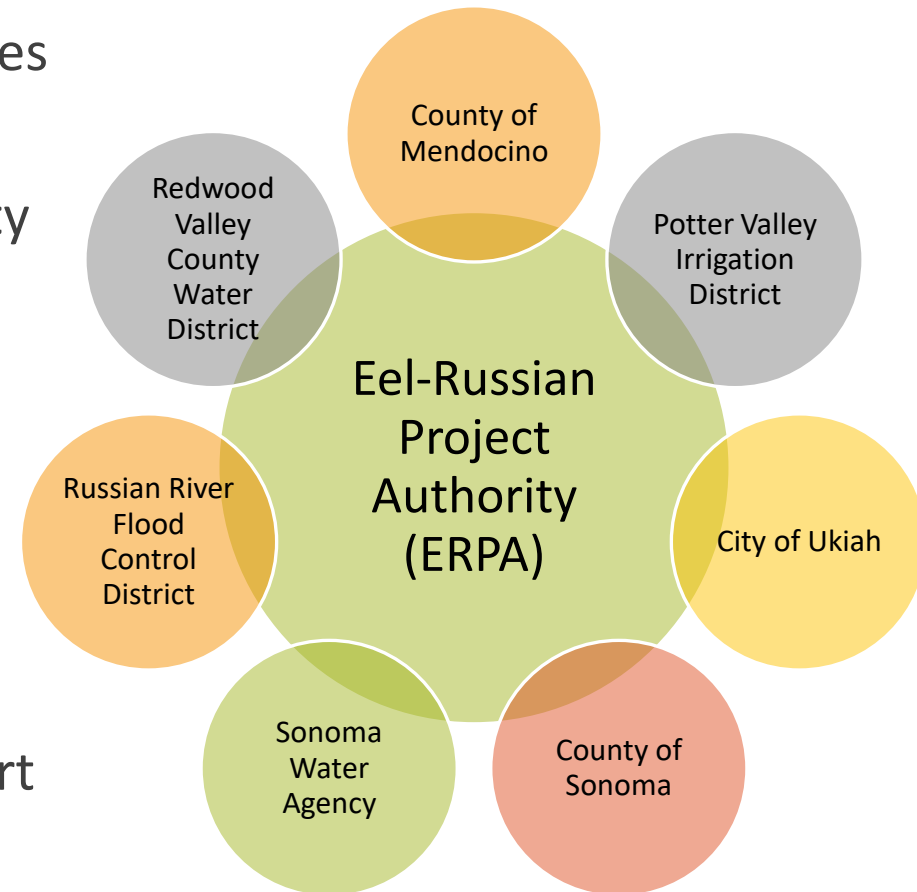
es

y

rt

Eel-Russian Project Authority (ERPA)

County of Mendocino

Potter Valley Irrigation District

City of Ukiah

County of Sonoma

Sonoma Water Agency

Russian River Flood Control District

Redwood Valley County Water District